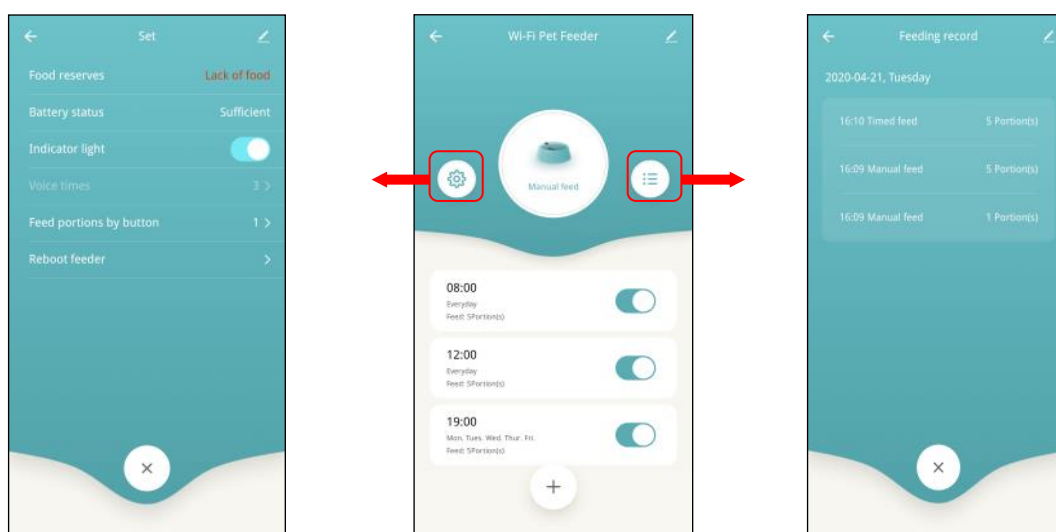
Set

Food reserves Lack of food

Battery status Sufficient

Indicator light

Voice times 3 >

Feed portions by button 1 >

Reboot feeder >

×

Wi-Fi Pet Feeder

Manual feed

08:00
Everyday
Feed: 5Portion(s)

12:00
Everyday
Feed: 5Portion(s)

19:00
Mon. Tues. Wed. Thur. Fri.
Feed: 5Portion(s)

+

Feeding record

2020-04-21, Tuesday

16:10 Timed feed 5 Portion(s)

16:09 Manual feed 5 Portion(s)

16:09 Manual feed 1 Portion(s)

×